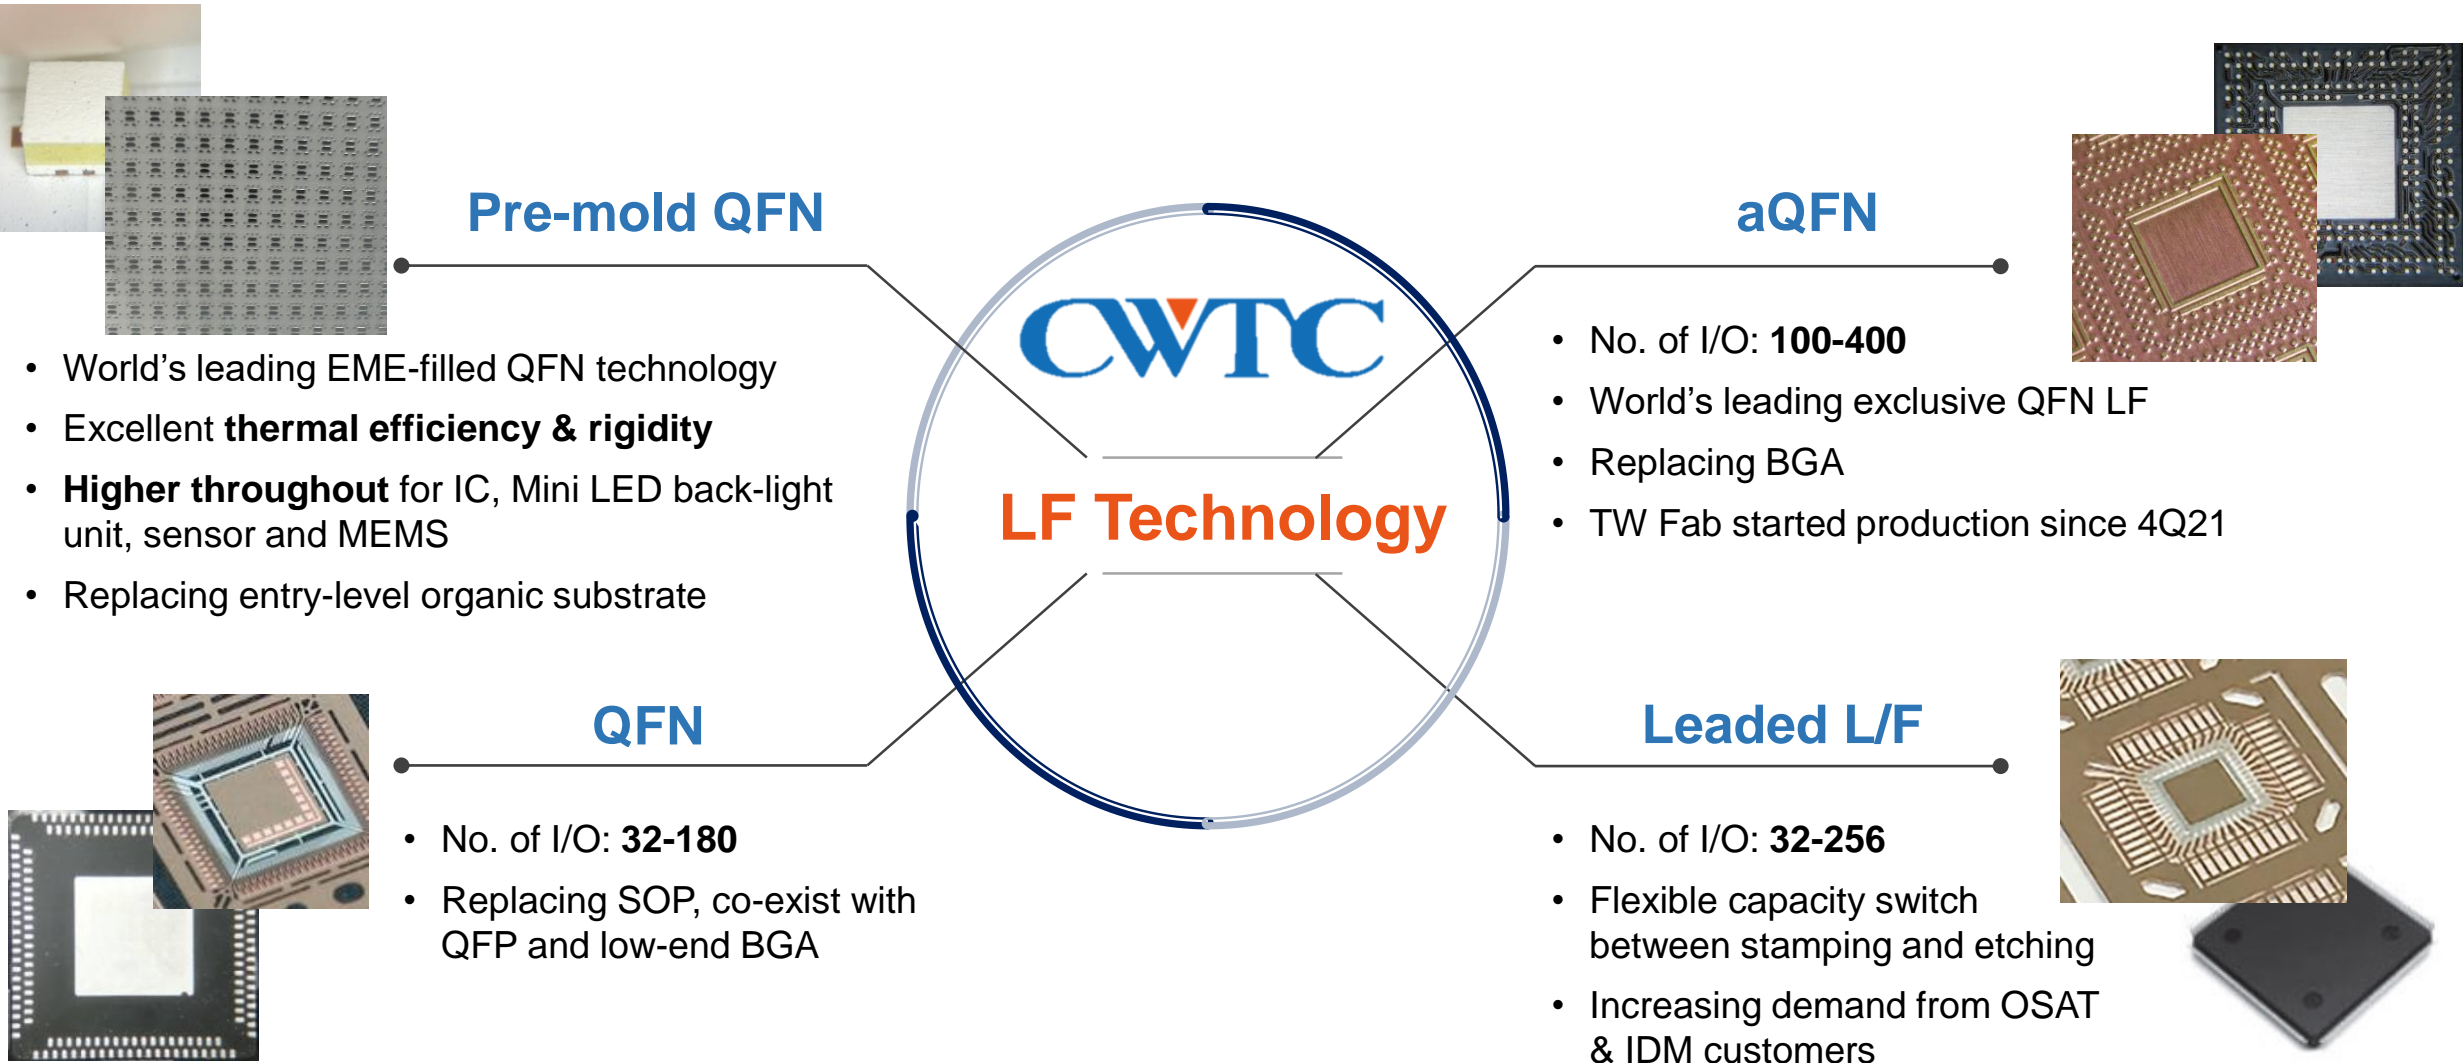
Pre-mold QFN

- World's leading EME-filled QFN technology
- Excellent **thermal efficiency & rigidity**
- **Higher throughout** for IC, Mini LED back-light unit, sensor and MEMS
- Replacing entry-level organic substrate

CWTC

LF Technology

aQFN

- No. of I/O: **100-400**
- World's leading exclusive QFN LF
- Replacing BGA
- TW Fab started production since 4Q21

QFN

- No. of I/O: **32-180**
- Replacing SOP, co-exist with QFP and low-end BGA

Leaded L/F

- No. of I/O: **32-256**
- Flexible capacity switch between stamping and etching
- Increasing demand from OSAT & IDM customers